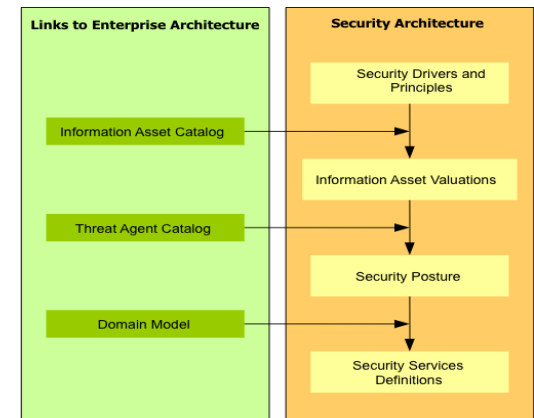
Links to Enterprise Architecture

Information Asset Catalog

Threat Agent Catalog

Domain Model

Security Architecture

Security Drivers and Principles

Information Asset Valuations

Security Posture

Security Services Definitions